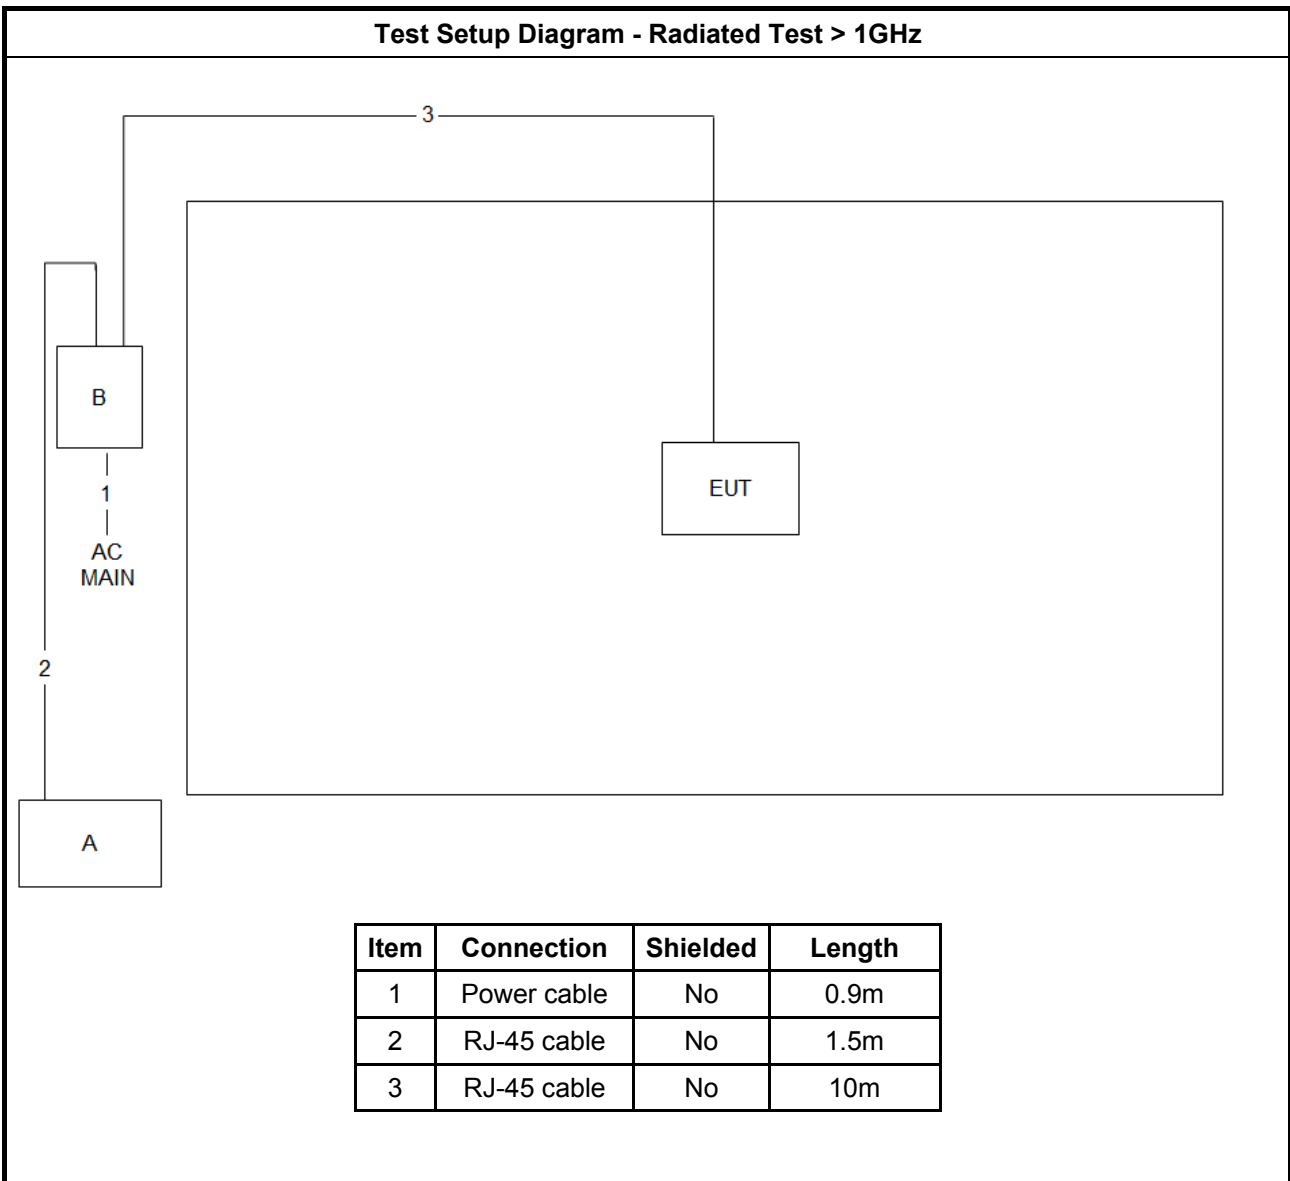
Test Setup Diagram - Radiated Test > 1GHz

3

B

1

AC
MAIN

EUT

2

A

| Item | Connection | Shielded | Length |
|---|---|---|---|
| 1 | Power cable | No | 0.9m |
| 2 | RJ-45 cable | No | 1.5m |
| 3 | RJ-45 cable | No | 10m |